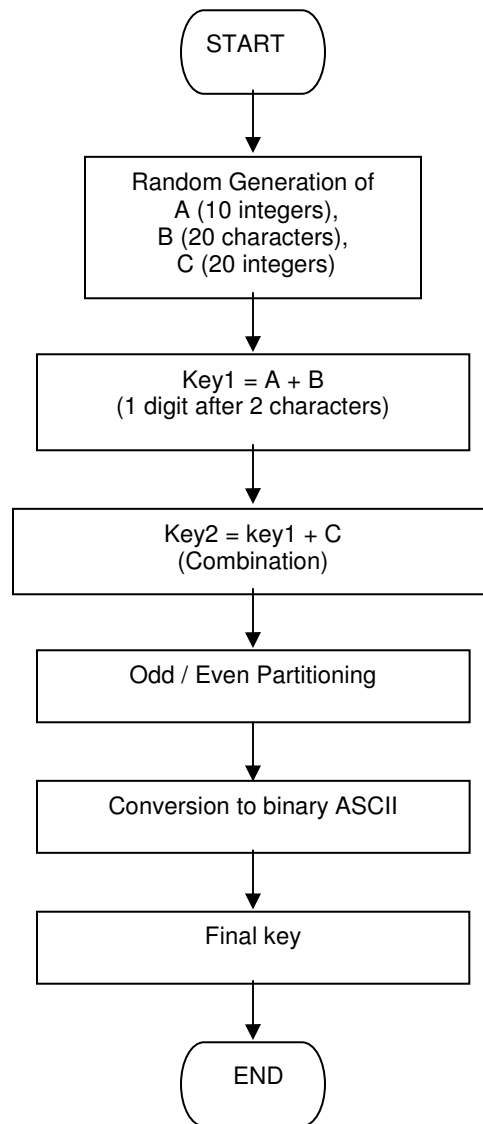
START

Random Generation of A (10 integers), B (20 characters), C (20 integers)

Key1 = A + B (1 digit after 2 characters)

Key2 = key1 + C (Combination)

Odd / Even Partitioning

Conversion to binary ASCII

Final key

END